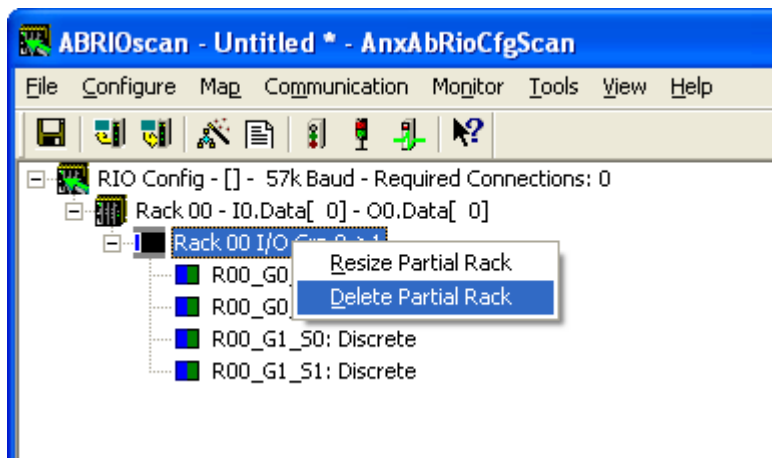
ABRIOscan - Untitled * - AnxAbRioCfgScan

File Configure Map Communication Monitor Tools View Help

RIO Config - [] - 57k Baud - Required Connections: 0
Rack 00 - I0.Data[ 0] - O0.Data[ 0]
Rack 00 I/O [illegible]
R00_G0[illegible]
R00_G0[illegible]
R00_G1_S0: Discrete
R00_G1_S1: Discrete

Resize Partial Rack
Delete Partial Rack